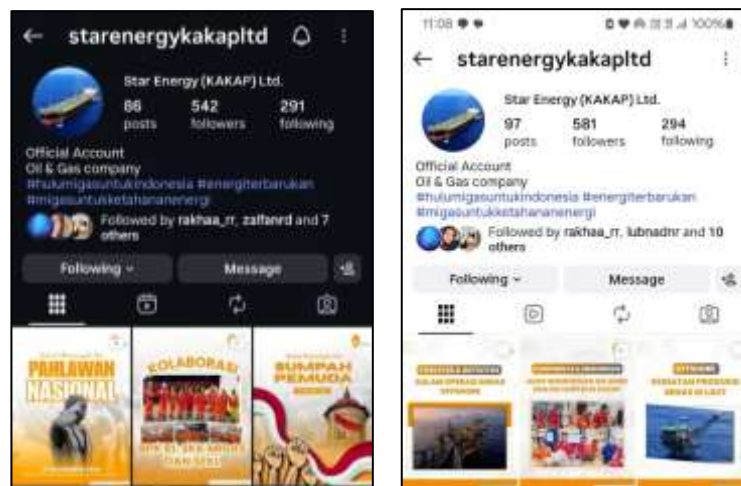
starenergykakapltd

Star Energy (KAKAP) Ltd.
86 posts
542 followers
291 following

Official Account
Oil & Gas company
#hulumigasuntukindonesia #energiterbarukan #migasuntukketahananenergi

Followed by rakhaa_rr, zaffanrd and 7 others

Following
Message

PAHLAWAN NASIONAL

KOLABORASI

SUMPAH PEMUDA

11:08

starenergykakapltd

Star Energy (KAKAP) Ltd.
97 posts
581 followers
294 following

Official Account
Oil & Gas company
#hulumigasuntukindonesia #energiterbarukan #migasuntukketahananenergi

Followed by rakhaa_rr, lubnadnr and 10 others

Following
Message

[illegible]

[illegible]

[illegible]